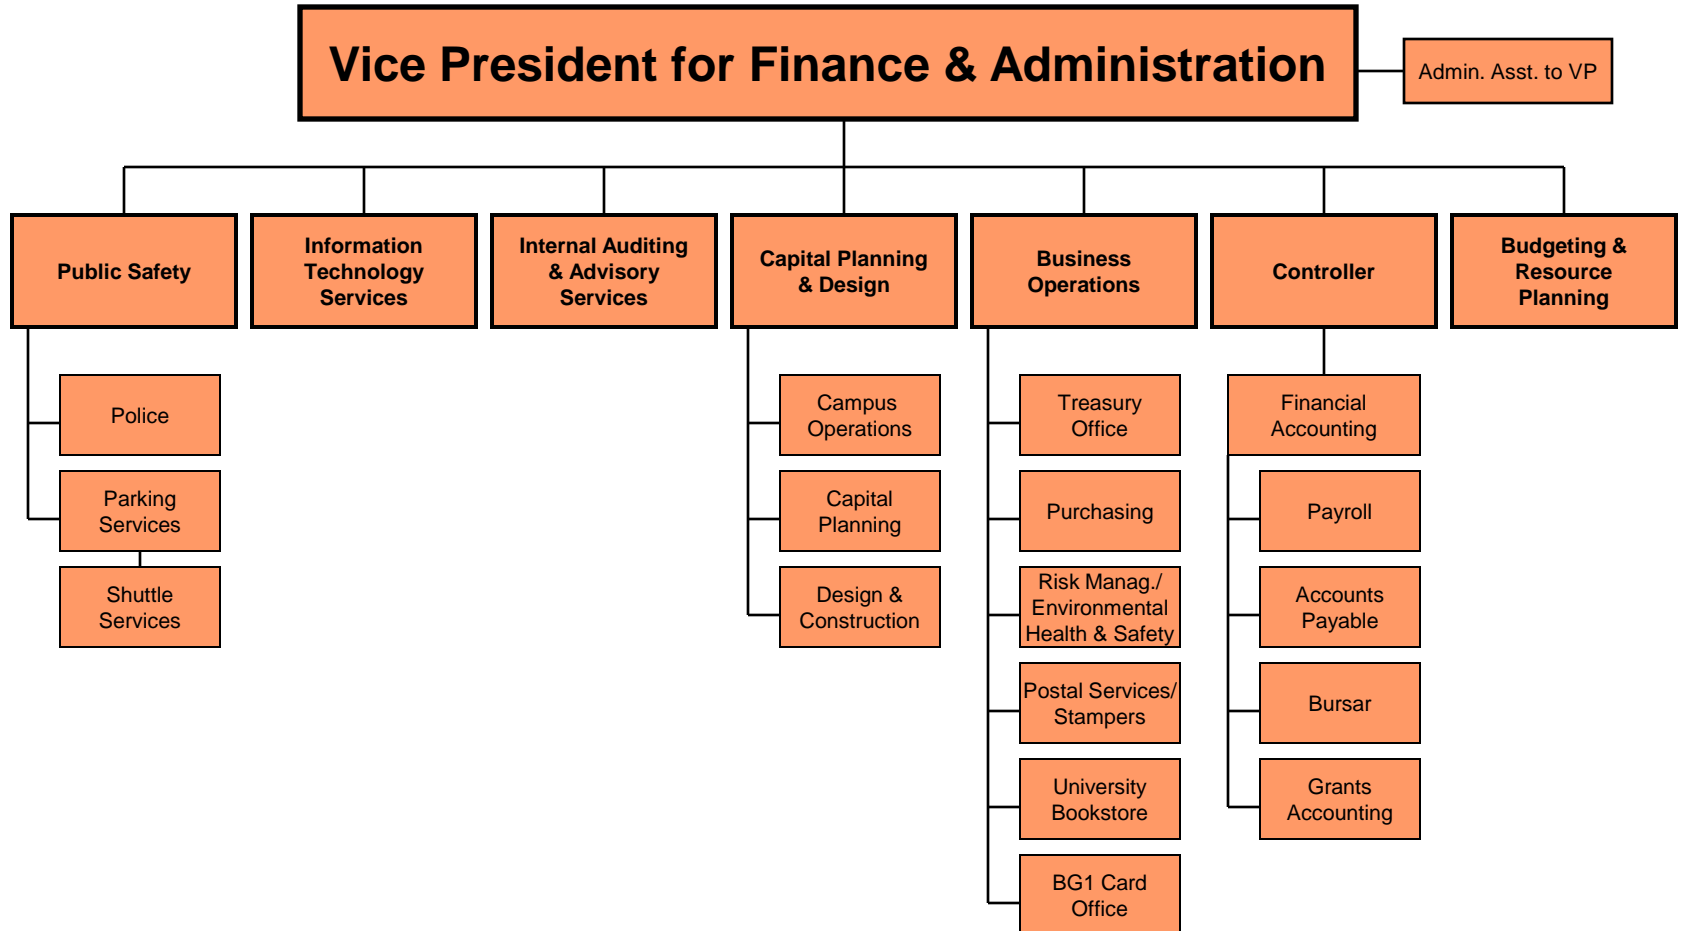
Vice President for Finance & Administration

Admin. Asst. to VP

Public Safety

Police

Parking Services

Shuttle Services

Information Technology Services

Internal Auditing & Advisory Services

Capital Planning & Design

Campus Operations

Capital Planning

Design & Construction

Business Operations

Treasury Office

Purchasing

Risk Manag./ Environmental Health & Safety

Postal Services/ Stampers

University Bookstore

BG1 Card Office

Controller

Financial Accounting

Payroll

Accounts Payable

Bursar

Grants Accounting

Budgeting & Resource Planning